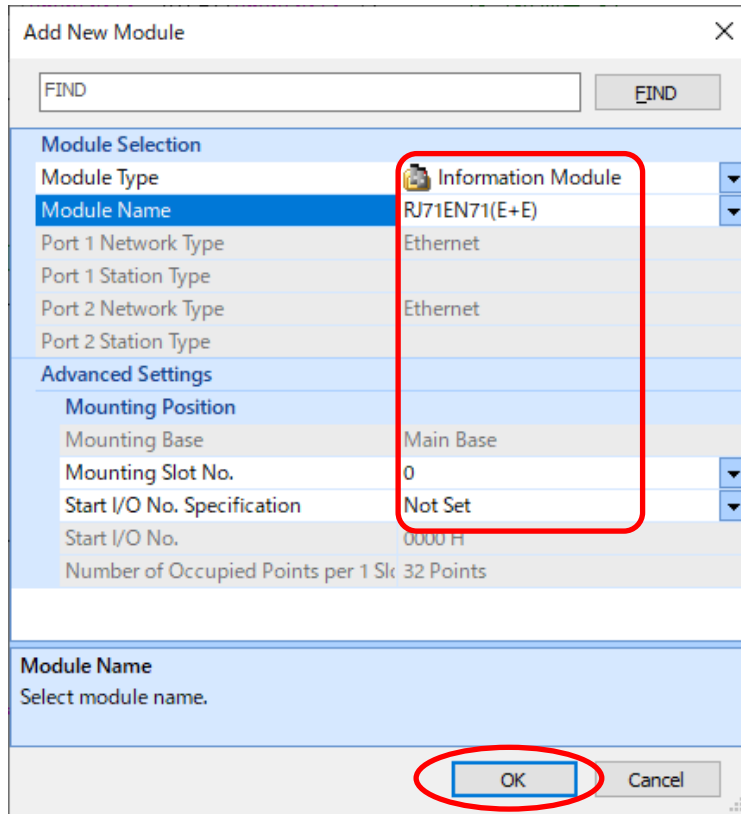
Add New Module

FIND

FIND

| Module Selection | |
|---|---|
| Module Type | Information Module |
| Module Name | RJ71EN71(E+E) |
| Port 1 Network Type | Ethernet |
| Port 1 Station Type | |
| Port 2 Network Type | Ethernet |
| Port 2 Station Type | |
| Advanced Settings | |
| Mounting Position | |
| Mounting Base | Main Base |
| Mounting Slot No. | 0 |
| Start I/O No. Specification | Not Set |
| Start I/O No. | 0000 H |
| Number of Occupied Points per 1 Slo | 32 Points |

Module Name
Select module name.

OK

Cancel